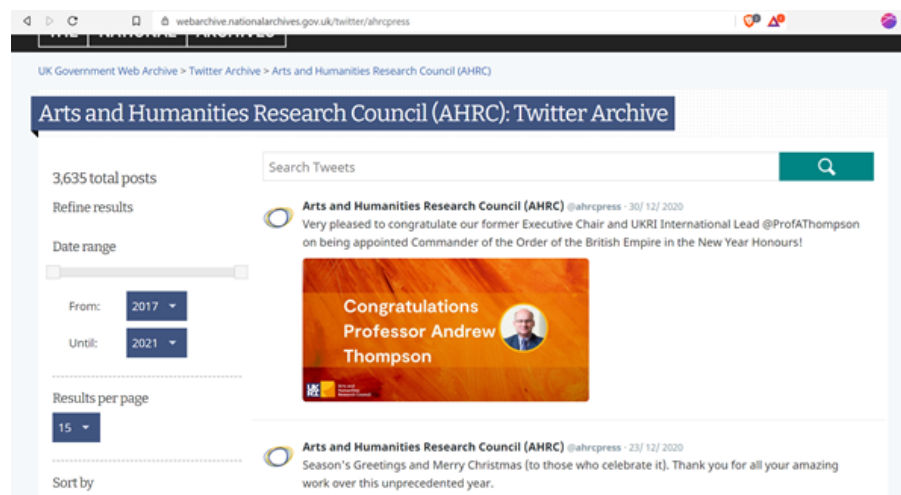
webarchive.nationalarchives.gov.uk/twitter/ahrcpress

THE NATIONAL ARCHIVES

UK Government Web Archive > Twitter Archive > Arts and Humanities Research Council (AHRC)

Arts and Humanities Research Council (AHRC): Twitter Archive

3,635 total posts

Refine results

Date range

From: 2017

Until: 2021

Results per page

15

Sort by

Search Tweets

Arts and Humanities Research Council (AHRC) @ahrcpress · 30/ 12/ 2020
Very pleased to congratulate our former Executive Chair and UKRI International Lead @ProfAThompson on being appointed Commander of the Order of the British Empire in the New Year Honours!

Congratulations Professor Andrew Thompson

UKRI Arts and Humanities Research Council

Arts and Humanities Research Council (AHRC) @ahrcpress · 23/ 12/ 2020
Season's Greetings and Merry Christmas (to those who celebrate it). Thank you for all your amazing work over this unprecedented year.